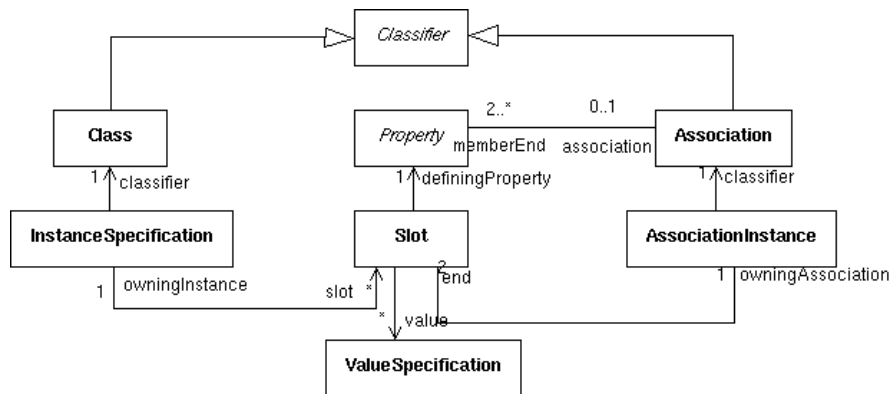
Classifier

Class

Property

Association

2..*

0..1

memberEnd

association

1

classifier

1

definingProperty

1

classifier

InstanceSpecification

Slot

AssociationInstance

1

owningInstance

slot

*

2

end

1

owningAssociation

*

value

ValueSpecification